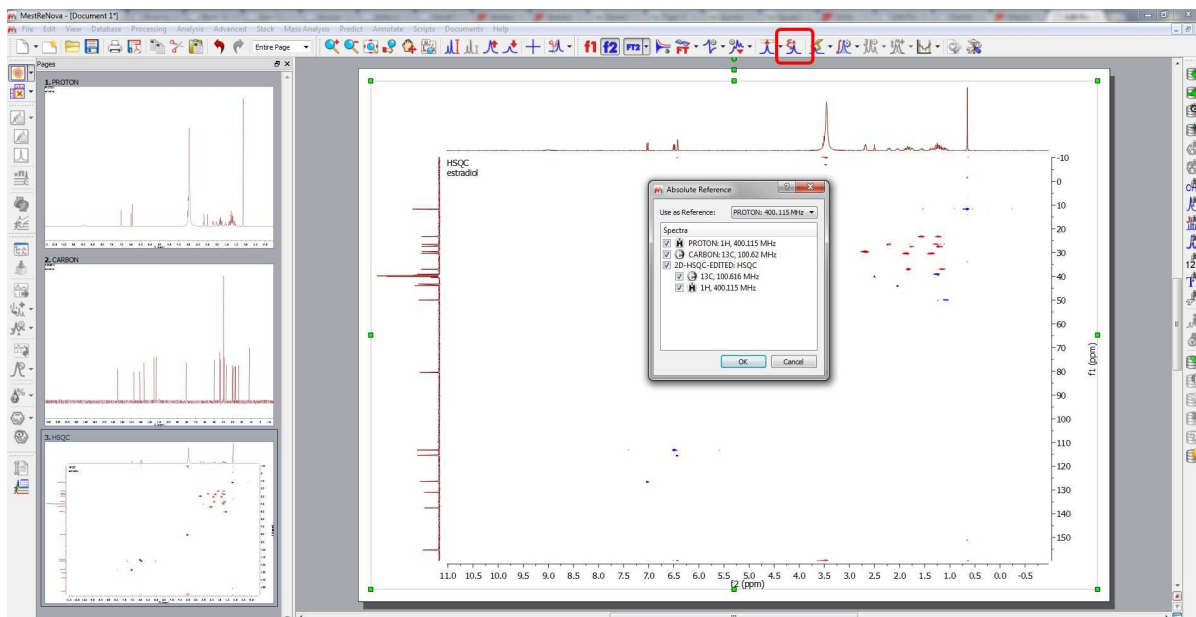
MestReNova - [Document 1*]

File Edit View Database Processing Analysis Advanced Stack Mass Analysis Predict Annotate Scripts Documents Help

Entire Page

f1 f2

Pages

1. PROTON

2. CARBON

3. HSQC

HSQC
estradiol

Absolute Reference

Use as Reference: PROTON: 400.115 MHz

Spectra

PROTON: 1H, 400.115 MHz
CARBON: 13C, 100.62 MHz
2D-HSQC-EDITED: HSQC
13C, 100.616 MHz
1H, 400.115 MHz

OK Cancel

-10
0
10
20
30
40
50
60
70
80
90
100
110
120
130
140
150

f1 (ppm)

11.0 10.5 10.0 9.5 9.0 8.5 8.0 7.5 7.0 6.5 6.0 5.5 5.0 4.5 4.0 3.5 3.0 2.5 2.0 1.5 1.0 0.5 0.0 -0.5

f2 (ppm)